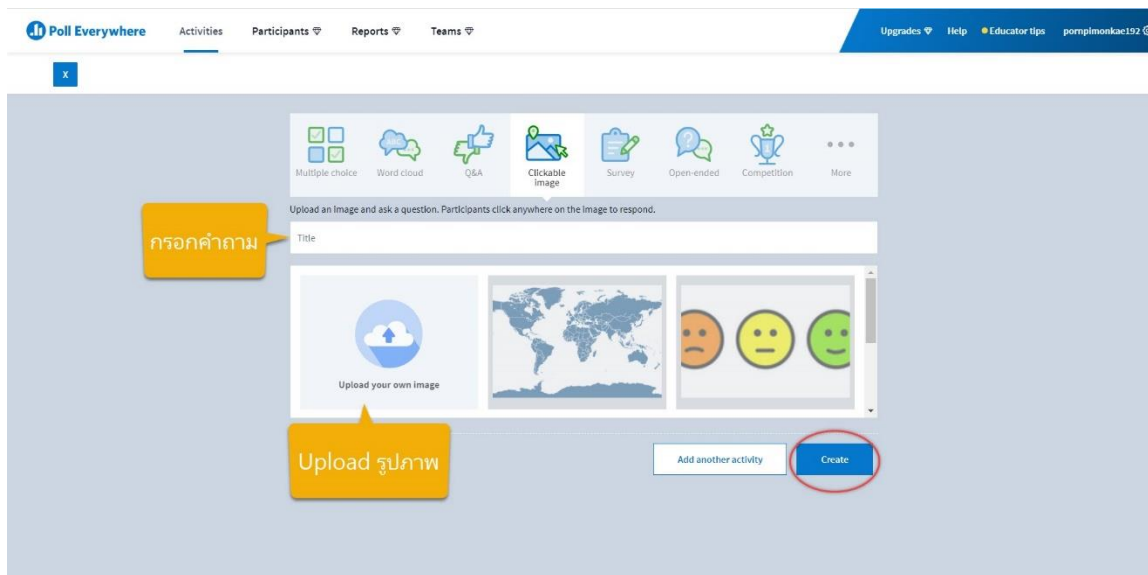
Poll Everywhere Activities Participants Reports Teams Upgrades Help Educator tips pornpimonkae192

x

Multiple choice Word cloud Q&A Clickable image Survey Open-ended Competition More

Upload an image and ask a question. Participants click anywhere on the image to respond.

กรอกคำถาม

Title

Upload your own image

Upload รูปภาพ

Add another activity

Create